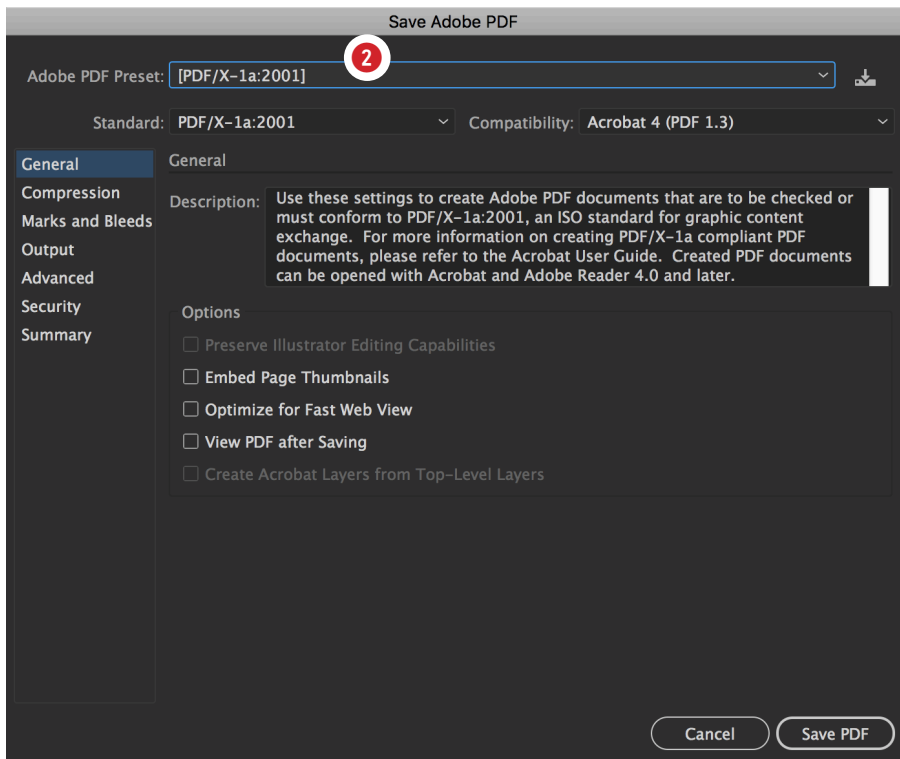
Save Adobe PDF

2

Adobe PDF Preset: [PDF/X-1a:2001]

Standard: PDF/X-1a:2001

Compatibility: Acrobat 4 (PDF 1.3)

General
Compression
Marks and Bleeds
Output
Advanced
Security
Summary

General

Description: Use these settings to create Adobe PDF documents that are to be checked or must conform to PDF/X-1a:2001, an ISO standard for graphic content exchange. For more information on creating PDF/X-1a compliant PDF documents, please refer to the Acrobat User Guide. Created PDF documents can be opened with Acrobat and Adobe Reader 4.0 and later.

Options

Preserve Illustrator Editing Capabilities

Embed Page Thumbnails

Optimize for Fast Web View

View PDF after Saving

Create Acrobat Layers from Top-Level Layers

Cancel

Save PDF